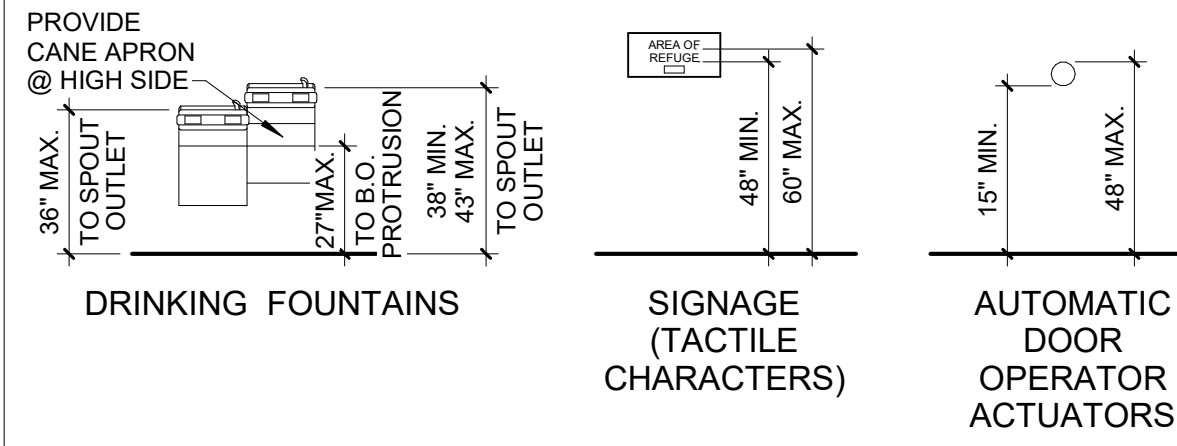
PROVIDE CANE APRON @ HIGH SIDE

36" MAX.
TO SPOUT OUTLET

27"MAX.
TO B.O. PROTRUSION

38" MIN.
43" MAX.
TO SPOUT OUTLET

DRINKING FOUNTAINS

AREA OF REFUGE

48" MIN.
60" MAX.

SIGNAGE (TACTILE CHARACTERS)

15" MIN.
48" MAX.

AUTOMATIC DOOR OPERATOR ACTUATORS